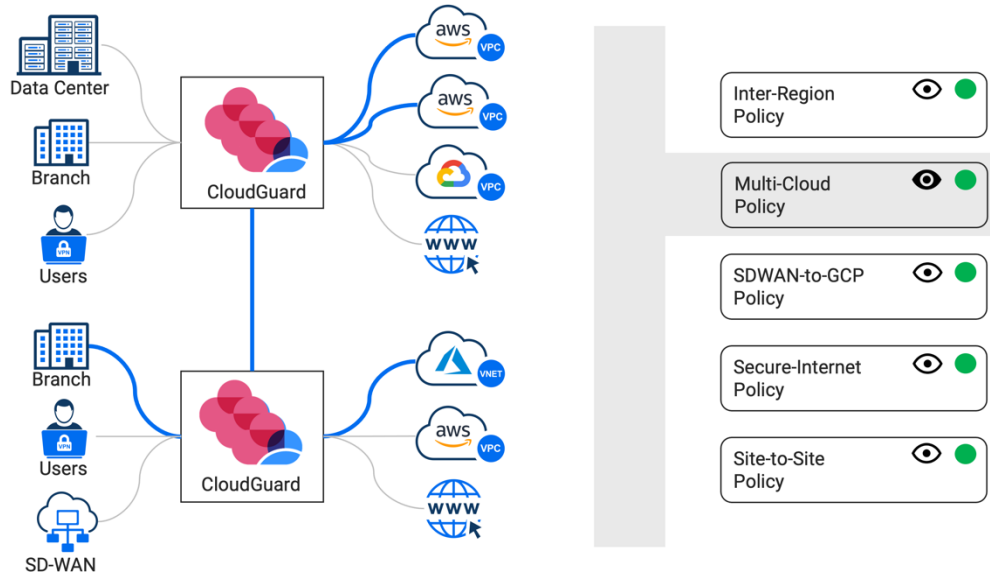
Data Center

Branch

VPN

Users

CloudGuard

aws

VPC

aws

VPC

VPC

www

Branch

VPN

Users

SD-WAN

CloudGuard

VNET

aws

VPC

www

Inter-Region Policy

Multi-Cloud Policy

SDWAN-to-GCP Policy

Secure-Internet Policy

Site-to-Site Policy